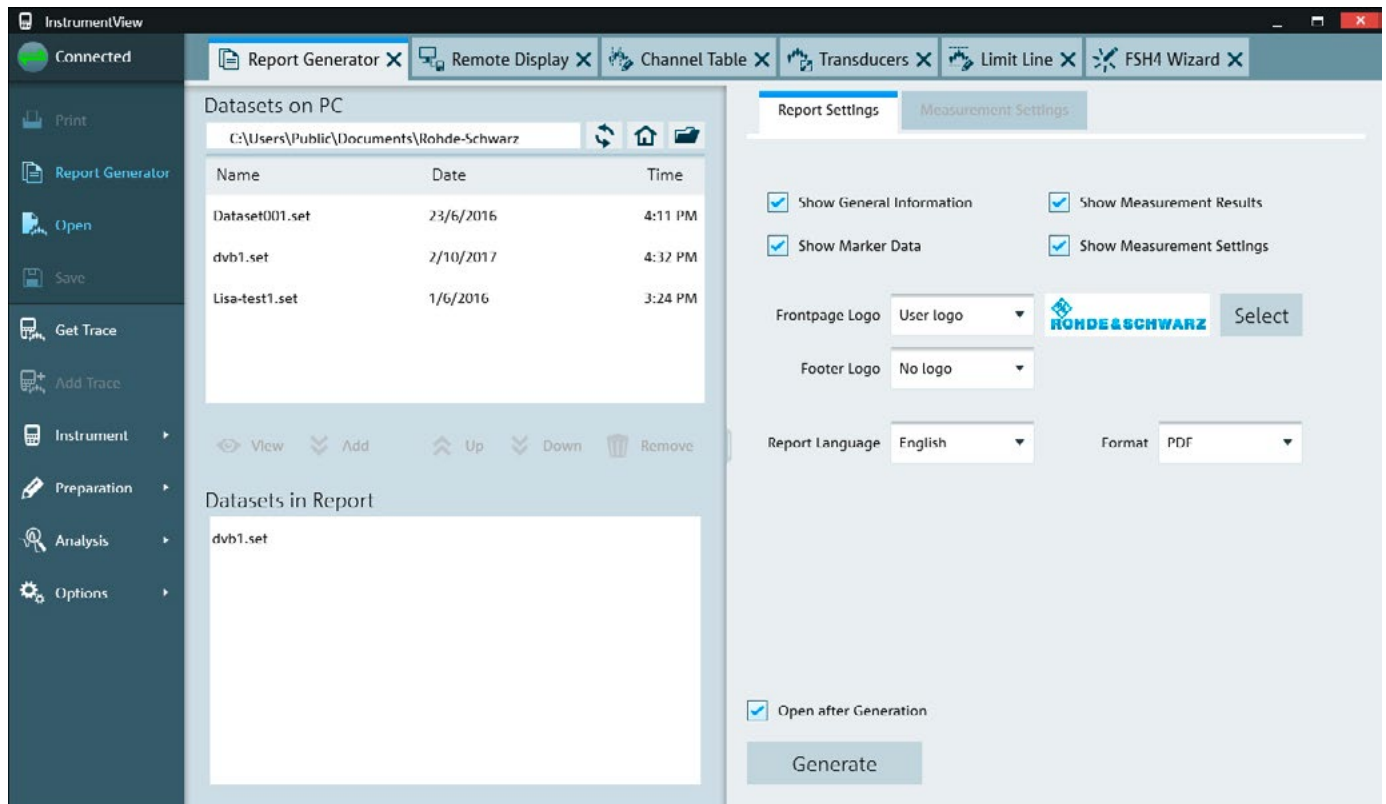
InstrumentView

Connected

Print

Report Generator

Open

Save

Get Trace

Add Trace

Instrument

Preparation

Analysis

Options

Report Generator ✕ Remote Display ✕ Channel Table ✕ Transducers ✕ Limit Line ✕ FSH4 Wizard ✕

Datasets on PC

C:\Users\Public\Documents\Rohde-Schwarz

| Name | Date | Time |
|---|---|---|
| Dataset001.set | 23/6/2016 | 4:11 PM |
| dvb1.set | 2/10/2017 | 4:32 PM |
| Lisa-test1.set | 1/6/2016 | 3:24 PM |

View Add Up Down Remove

Datasets in Report

dvb1.set

Report Settings Measurement Settings

Show General Information

Show Measurement Results

Show Marker Data

Show Measurement Settings

Frontpage Logo User logo

ROHDE&SCHWARZ

Select

Footer Logo No logo

Report Language English

Format PDF

Open after Generation

Generate